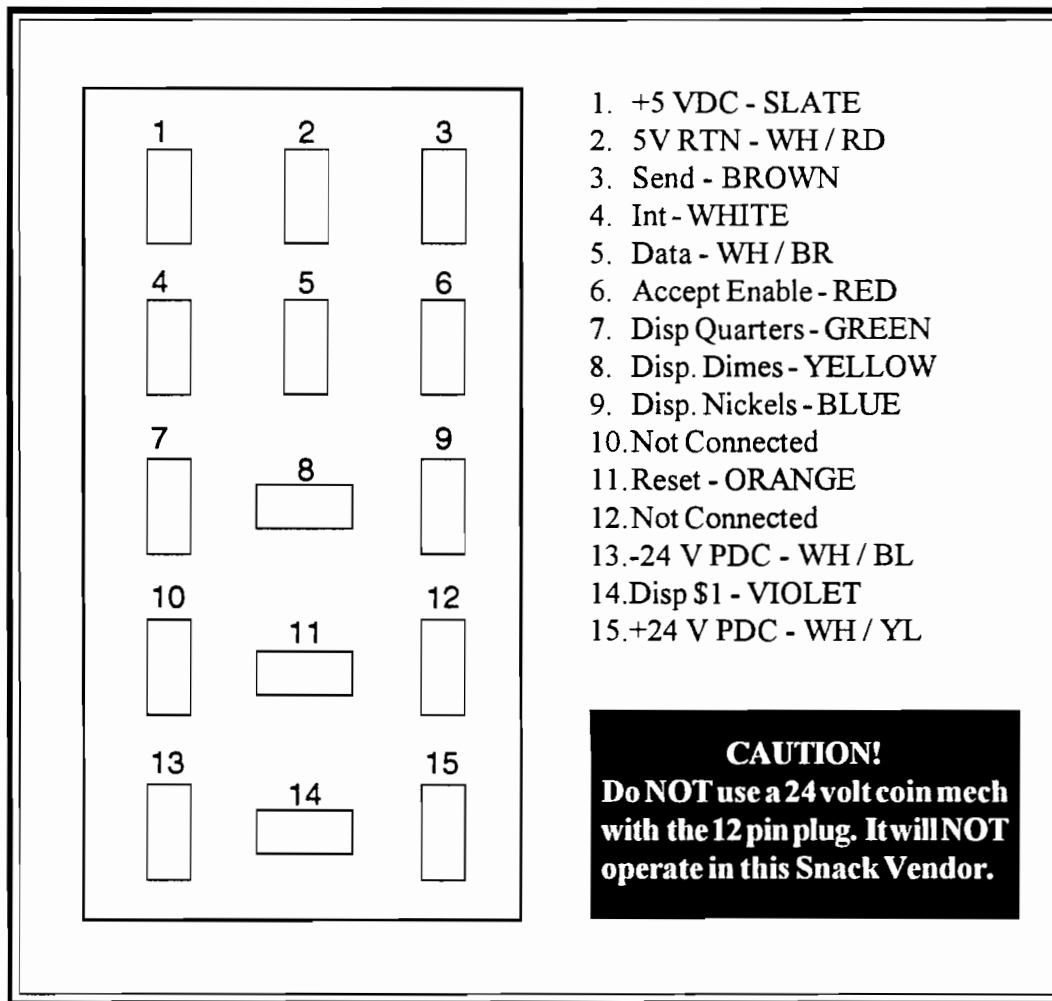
1 2 3
4 5 6
7 8 9
10 11 12
13 14 15

1. +5 VDC - SLATE
2. 5V RTN - WH / RD
3. Send - BROWN
4. Int - WHITE
5. Data - WH / BR
6. Accept Enable - RED
7. Disp Quarters - GREEN
8. Disp. Dimes - YELLOW
9. Disp. Nickels - BLUE
10. Not Connected
11. Reset - ORANGE
12. Not Connected
13. -24 V PDC - WH / BL
14. Disp $1 - VIOLET
15. +24 V PDC - WH / YL

CAUTION!
Do NOT use a 24 volt coin mech with the 12 pin plug. It will NOT operate in this Snack Vendor.